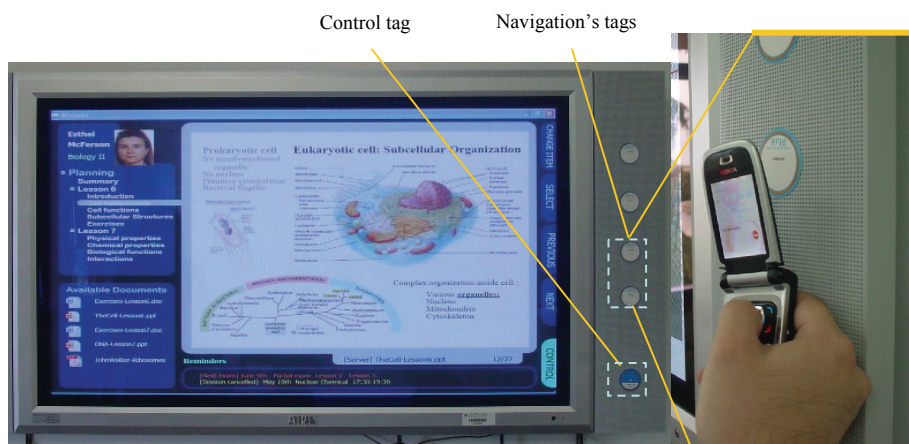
Control tag

Navigation's tags

Esthel McFerson

Biology II

Planning
Summary
Lesson 6
Introduction
Cell functions
Subcellular Structures
Exercises
Lesson 7
Physical properties
Chemical properties
Biological functions
Interactions

Available Documents
Exercises-Lesson6.doc
TheCell-Lesson6.ppt
Exercises-Lesson7.doc
DNA-Lesson7.ppt
JohnWalker-Ribosomes

Prokaryotic cell
No membrane-bound organelle
No nucleus
Primitive cytoskeleton
Bacterial flagella

Eukaryotic cell: Subcellular Organization

Complex organization inside cell :
Various organelles:
Nucleus
Mitochondria
Cytoskeleton

Reminders

[Server] TheCell-Lesson6.ppt 12/27

[Session cancelled] May 19th Nuclear Chemical 17:30-19:30

CHANGE ITEM

SELECT

PREVIOUS

NEXT

CONTROL

NOKIA